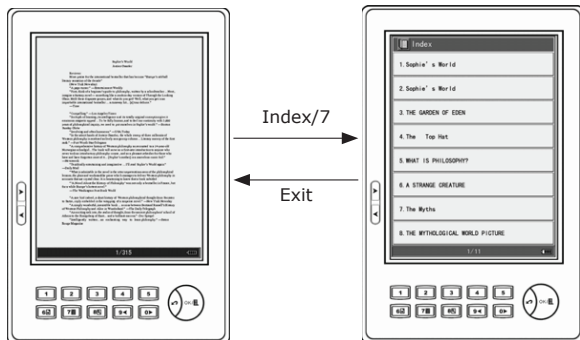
Sophie's World

Index/7

Exit

1/315

Index

1. Sophie's World

2. Sophie's World

3. THE GARDEN OF EDEN

4. The Top Hat

5. WHAT IS PHILOSOPHY?

6. A STRANGE CREATURE

7. The Myths

8. THE MYTHOLOGICAL WORLD PICTURE

1/11

1 2 3 4 5
6 7 8 9 0

OK

1 2 3 4 5
6 7 8 9 0

OK